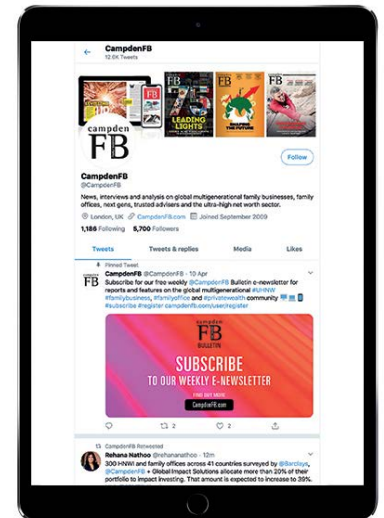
CampdenFB
12.6K Tweets

LEADING LIGHTS

THE FUTURE

campden
FB

Follow

CampdenFB
@CampdenFB

News, interviews and analysis on global multigenerational family businesses, family offices, next gens, trusted advisers and the ultra-high net worth sector.

London, UK CampdenFB.com Joined September 2009

1,188 Following 5,700 Followers

Tweets Tweets & replies Media Likes

Pinned Tweet

CampdenFB @CampdenFB · 10 Apr
Subscribe for our free weekly @CampdenFB Bulletin e-newsletter for reports and features on the global multigenerational #UHNW #familybusiness, #familyoffice and #privatewealth community #subscribe #register campdenfb.com/user/register

campden
FB
BULLETIN

SUBSCRIBE
TO OUR WEEKLY E-NEWSLETTER

FIND OUT MORE
CampdenFB.com

2 2

CampdenFB Retweeted

Rehana Nathoo @rehananathoo · 15m
300 HNWI and family offices across 41 countries surveyed by @Barclays, @CampdenFB + Global Impact Solutions allocate more than 20% of their portfolio to impact investing. That amount is expected to increase to 39%.